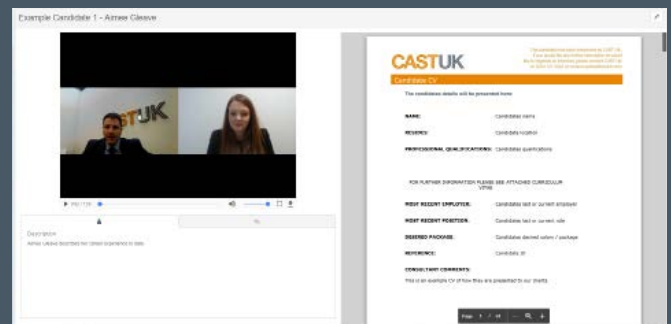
Example Candidate 1 - Aimee Gleave

CASTUK

▶ 00 / 1:59

Description

Aimee Gleave describes her career experience to date.

CASTUK

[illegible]

Candidate CV

The candidates details will be presented here

NAME: Candidate name

RESIDES: Candidate location

PROFESSIONAL QUALIFICATIONS: Candidate qualifications

FOR FURTHER INFORMATION PLEASE SEE ATTACHED CURRICULUM VITAE

MOST RECENT EMPLOYER: Candidate last or current employer

MOST RECENT POSITION: Candidate last or current role

DESIRED PACKAGE: Candidate desired salary / package

REFERENCE: Candidate ID

CONSULTANT COMMENTS:

This is an example CV of how they are presented to our clients.

Page 1 / 1